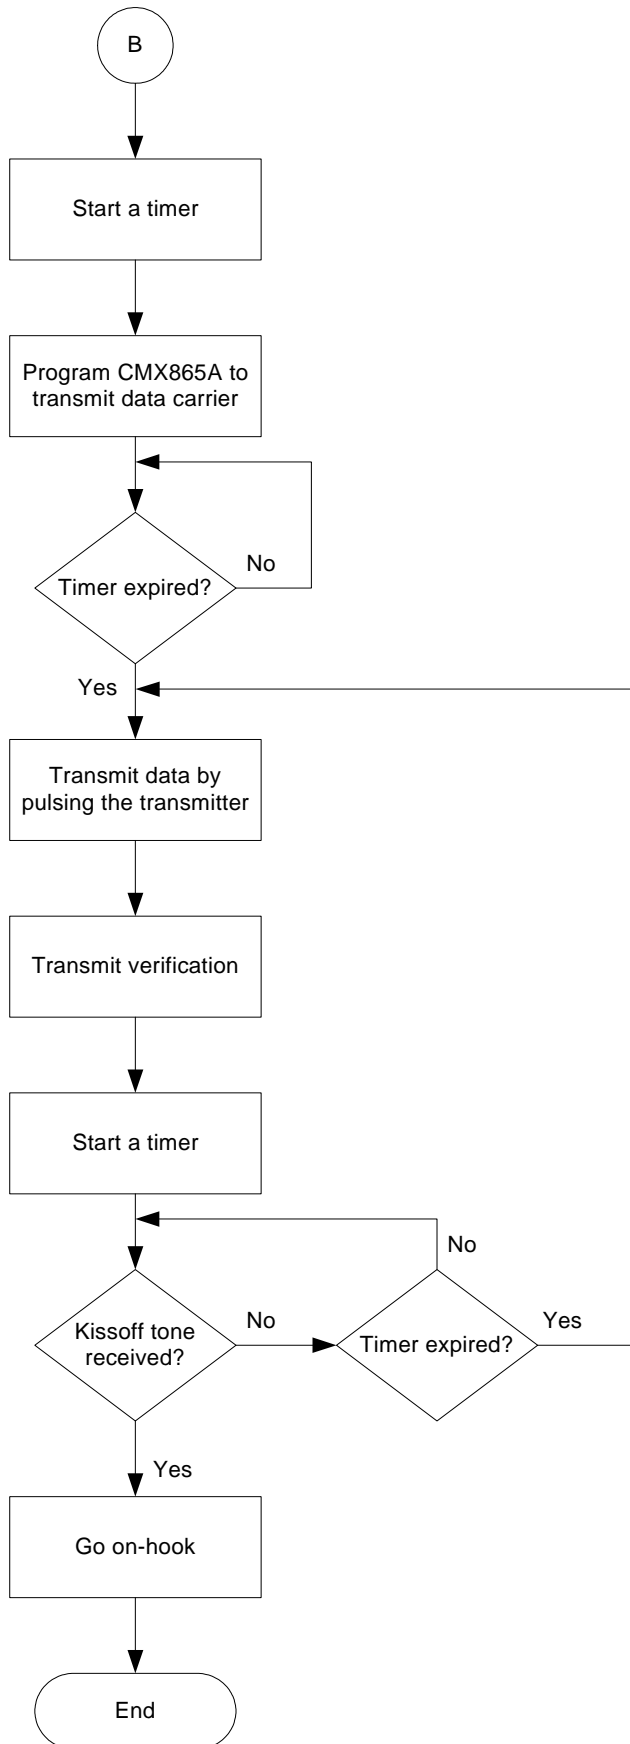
B

Start a timer

Program CMX865A to transmit data carrier

Timer expired?

No

Yes

Transmit data by pulsing the transmitter

Transmit verification

Start a timer

No

Kissoff tone received?

No

Timer expired?

Yes

Yes

Go on-hook

End